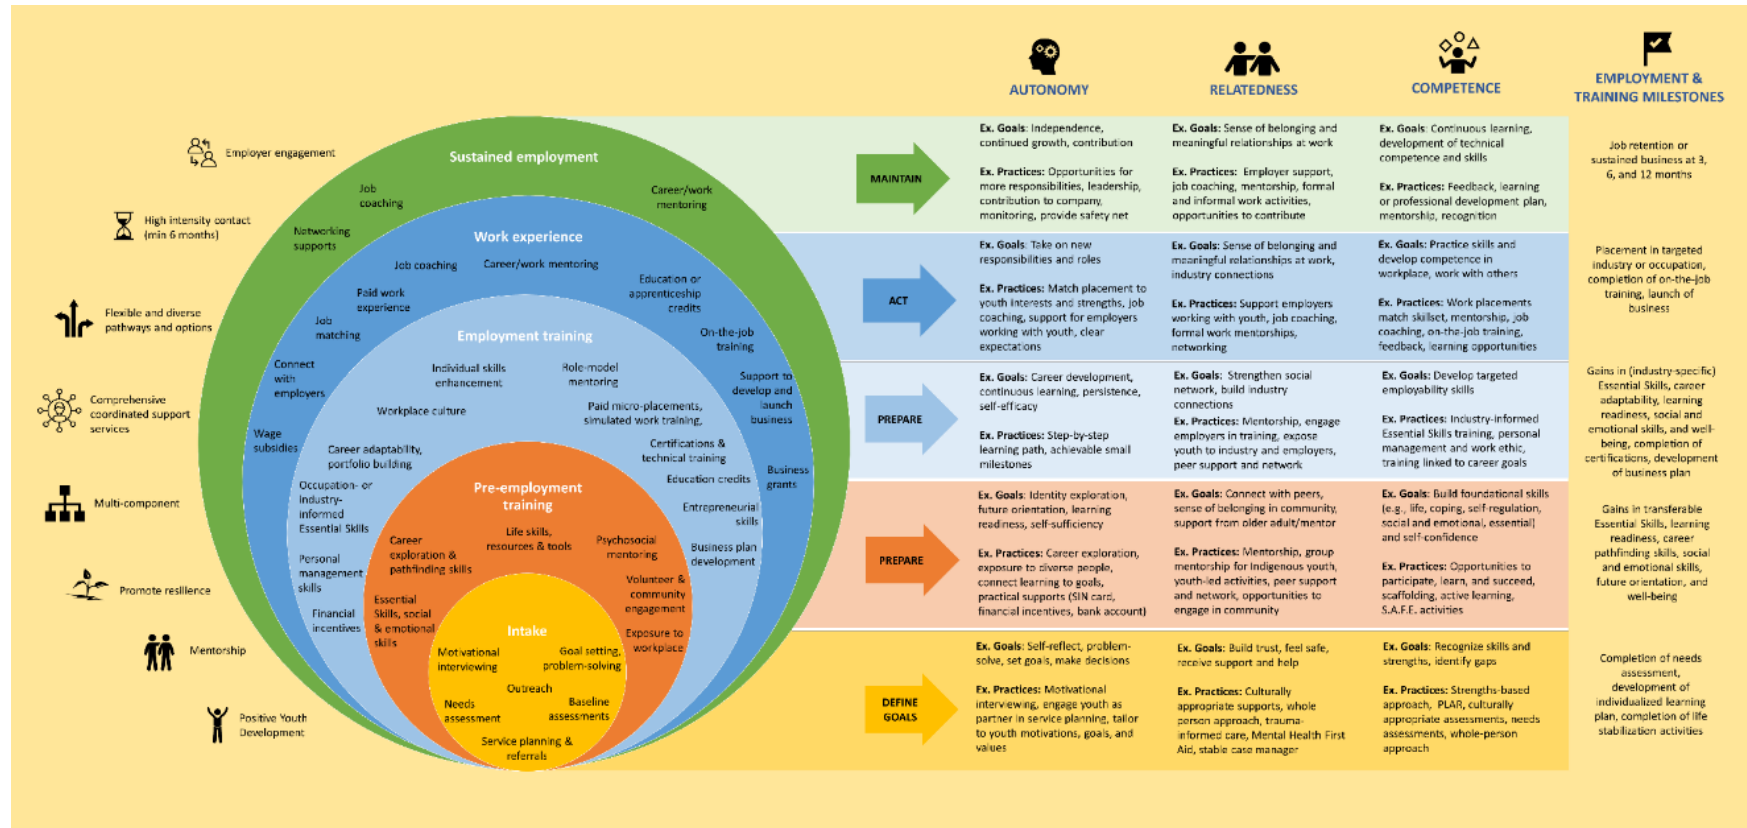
AUTONOMY

RELATEDNESS

COMPETENCE

EMPLOYMENT & TRAINING MILESTONES

Employer engagement

High intensity contact (min 6 months)

Flexible and diverse pathways and options

Comprehensive coordinated support services

Multi-component

Promote resilience

Mentorship

Positive Youth Development

Sustained employment

Job coaching

Career/work mentoring

Networking supports

Work experience

Job coaching

Career/work mentoring

Paid work experience

Education or apprenticeship credits

Job matching

On-the-job training

Employment training

Connect with employers

Individual skills enhancement

Role-model mentoring

Support to develop and launch business

Workplace culture

Paid micro-placements, simulated work training

Wage subsidies

Career adaptability, portfolio building

Certifications & technical training

Business grants

Education credits

Occupation- or industry-informed Essential Skills

Pre-employment training

Entrepreneurial skills

Life skills, resources & tools

Career exploration & pathfinding skills

Psychosocial mentoring

Business plan development

Personal management skills

Volunteer & community engagement

Essential Skills, social & emotional skills

Financial incentives

Intake

Exposure to workplace

Motivational interviewing

Goal setting, problem-solving

Outreach

Needs assessment

Baseline assessments

Service planning & referrals

MAINTAIN

Ex. Goals: Independence, continued growth, contribution

Ex. Practices: Opportunities for more responsibilities, leadership, contribution to company, monitoring, provide safety net

Ex. Goals: Sense of belonging and meaningful relationships at work

Ex. Practices: Employer support, job coaching, mentorship, formal and informal work activities, opportunities to contribute

Ex. Goals: Continuous learning, development of technical competence and skills

Ex. Practices: Feedback, learning or professional development plan, mentorship, recognition

Job retention or sustained business at 3, 6, and 12 months

ACT

Ex. Goals: Take on new responsibilities and roles

Ex. Practices: Match placement to youth interests and strengths, job coaching, support for employers working with youth, clear expectations

Ex. Goals: Sense of belonging and meaningful relationships at work, industry connections

Ex. Practices: Support employers working with youth, job coaching, formal work mentorships, networking

Ex. Goals: Practice skills and develop competence in workplace, work with others

Ex. Practices: Work placements match skillset, mentorship, job coaching, on-the-job training, feedback, learning opportunities

Placement in targeted industry or occupation, completion of on-the-job training, launch of business

PREPARE

Ex. Goals: Career development, continuous learning, persistence, self-efficacy

Ex. Practices: Step-by-step learning path, achievable small milestones

Ex. Goals: Strengthen social network, build industry connections

Ex. Practices: Mentorship, engage employers in training, expose youth to industry and employers, peer support and network

Ex. Goals: Develop targeted employability skills

Ex. Practices: Industry-informed Essential Skills training, personal management and work ethic, training linked to career goals

Gains in (industry-specific) Essential Skills, career adaptability, learning readiness, social and emotional skills, and well-being, completion of certifications, development of business plan

PREPARE

Ex. Goals: Identity exploration, future orientation, learning readiness, self-sufficiency

Ex. Practices: Career exploration, exposure to diverse people, connect learning to goals, practical supports (SIN card, financial incentives, bank account)

Ex. Goals: Connect with peers, sense of belonging in community, support from older adult/mentor

Ex. Practices: Mentorship, group mentorship for Indigenous youth, youth-led activities, peer support and network, opportunities to engage in community

Ex. Goals: Build foundational skills (e.g., life, coping, self-regulation, social and emotional, essential) and self-confidence

Ex. Practices: Opportunities to participate, learn, and succeed, scaffolding, active learning, S.A.F.E. activities

Gains in transferable Essential Skills, learning readiness, career pathfinding skills, social and emotional skills, future orientation, and well-being

DEFINE GOALS

Ex. Goals: Self-reflect, problem-solve, set goals, make decisions

Ex. Practices: Motivational interviewing, engage youth as partner in service planning, tailor to youth motivations, goals, and values

Ex. Goals: Build trust, feel safe, receive support and help

Ex. Practices: Culturally appropriate supports, whole person approach, trauma-informed care, Mental Health First Aid, stable case manager

Ex. Goals: Recognize skills and strengths, identify gaps

Ex. Practices: Strengths-based approach, PLAR, culturally appropriate assessments, needs assessments, whole-person approach

Completion of needs assessment, development of individualized learning plan, completion of life stabilization activities